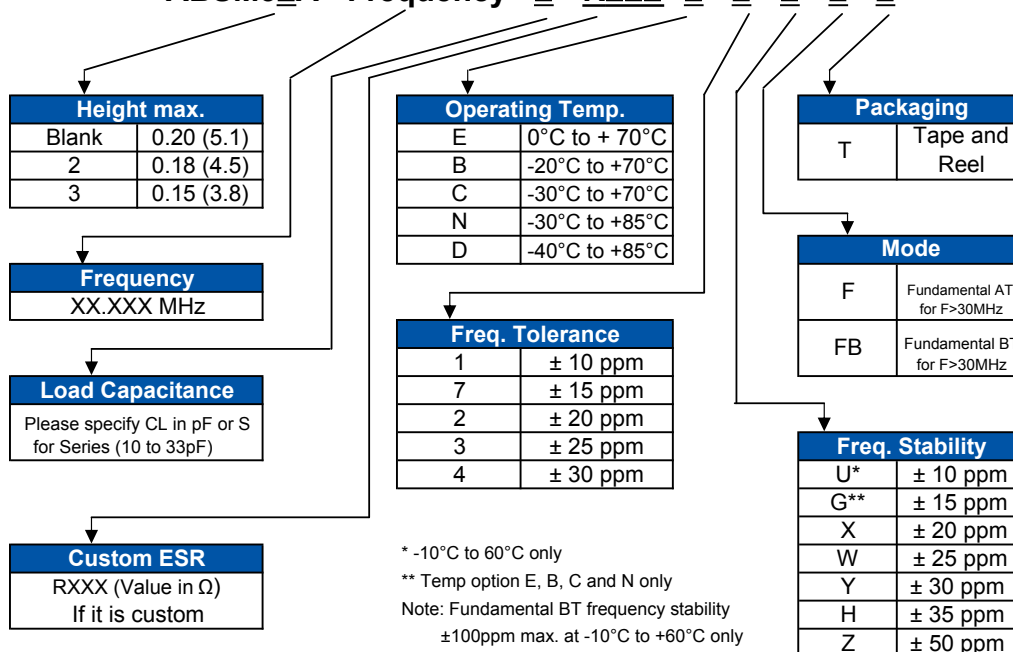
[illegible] - Frequency - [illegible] - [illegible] - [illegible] - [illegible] - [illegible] - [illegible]

| Height max. | |
|---|---|
| Blank | 0.20 (5.1) |
| 2 | 0.18 (4.5) |
| 3 | 0.15 (3.8) |

| Frequency |
|---|
| XX.XXX MHz |

| Load Capacitance |
|---|
| Please specify CL in pF or S for Series (10 to 33pF) |

| Custom ESR |
|---|
| RXXX (Value in Ω) If it is custom |

| Operating Temp. | |
|---|---|
| E | 0°C to + 70°C |
| B | -20°C to +70°C |
| C | -30°C to +70°C |
| N | -30°C to +85°C |
| D | -40°C to +85°C |

| Freq. Tolerance | |
|---|---|
| 1 | ± 10 ppm |
| 7 | ± 15 ppm |
| 2 | ± 20 ppm |
| 3 | ± 25 ppm |
| 4 | ± 30 ppm |

* -10°C to 60°C only
** Temp option E, B, C and N only
Note: Fundamental BT frequency stability ±100ppm max. at -10°C to +60°C only

| Packaging | |
|---|---|
| T | Tape and Reel |

| Mode | |
|---|---|
| F | Fundamental AT for F>30MHz |
| FB | Fundamental BT for F>30MHz |

| Freq. Stability | |
|---|---|
| U* | ± 10 ppm |
| G** | ± 15 ppm |
| X | ± 20 ppm |
| W | ± 25 ppm |
| Y | ± 30 ppm |
| H | ± 35 ppm |
| Z | ± 50 ppm |